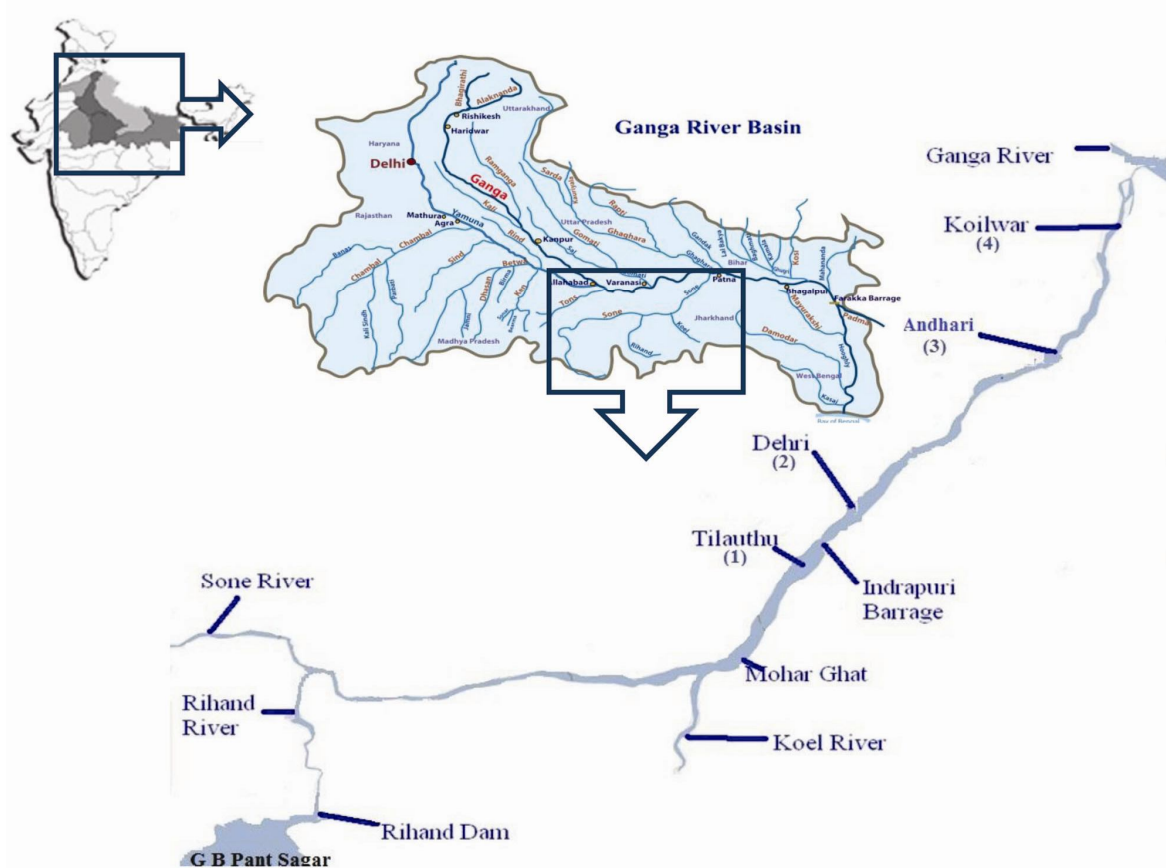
Ganga River Basin

Bhagirathi
Alaknanda
Uttarakhand
Rishikesh
Haridwar
Haryana
Delhi
Ramganga
Ganga
Sarda
Rajasthan
Mathura
Agra
Yamuna
Kali
Uttar Pradesh
Rapti
Gomati
Ghaghara
Kanpur
Chambal
Sind
Betwa
Gandak
Bihar
Kosi
Mahananda
Allahabad
Varanasi
Patna
Bhagalpur
Farakka Barrage
Tons
Son
Jharkhand
Damodar
Padma
Madhya Pradesh
Rihand
West Bengal
Bay of Bengal

Ganga River
Koilwar
(4)
Andhari
(3)
Dehri
(2)
Tilauthu
(1)
Indrapuri
Barrage
Sone River
Mohar Ghat
Rihand
River
Koel River
Rihand Dam
G B Pant Sagar